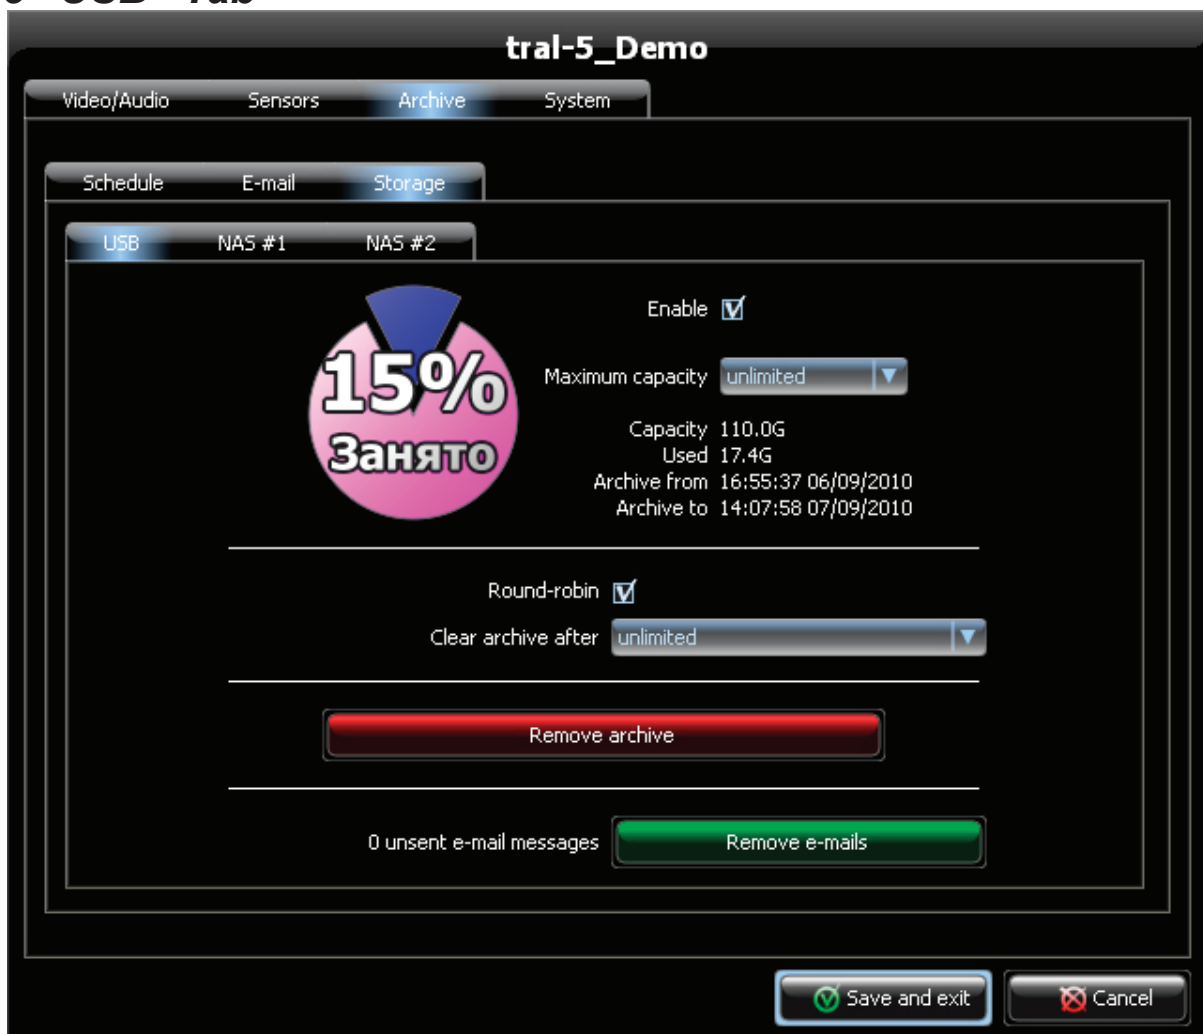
tral-5_Demo

Video/Audio Sensors Archive System

Schedule E-mail Storage

USB NAS #1 NAS #2

15%
Занято

Enable

Maximum capacity unlimited

Capacity 110.0G
Used 17.4G
Archive from 16:55:37 06/09/2010
Archive to 14:07:58 07/09/2010

Round-robin

Clear archive after unlimited

Remove archive

0 unsent e-mail messages Remove e-mails

Save and exit Cancel